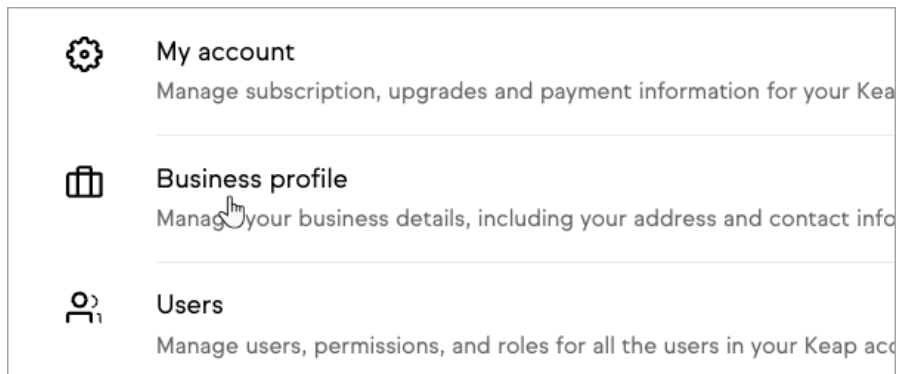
My account

Manage subscription, upgrades and payment information for your Kea

Business profile

Manag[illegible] your business details, including your address and contact info

Users

Manage users, permissions, and roles for all the users in your Keap ac